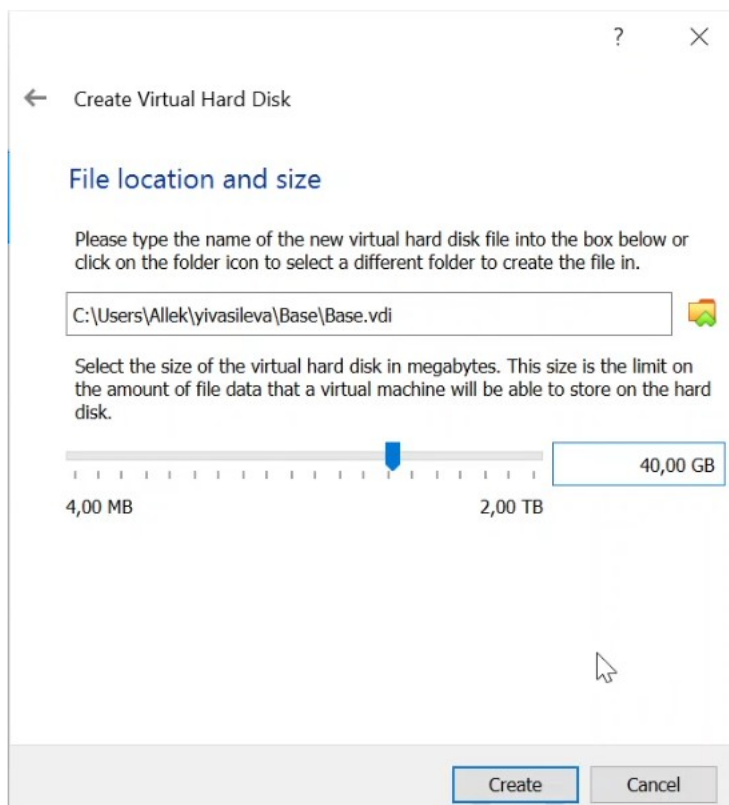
?
Create Virtual Hard Disk

File location and size

Please type the name of the new virtual hard disk file into the box below or click on the folder icon to select a different folder to create the file in.

C:\Users\Allek\yivasileva\Base\Base.vdi

Select the size of the virtual hard disk in megabytes. This size is the limit on the amount of file data that a virtual machine will be able to store on the hard disk.

40,00 GB

4,00 MB

2,00 TB

Create

Cancel